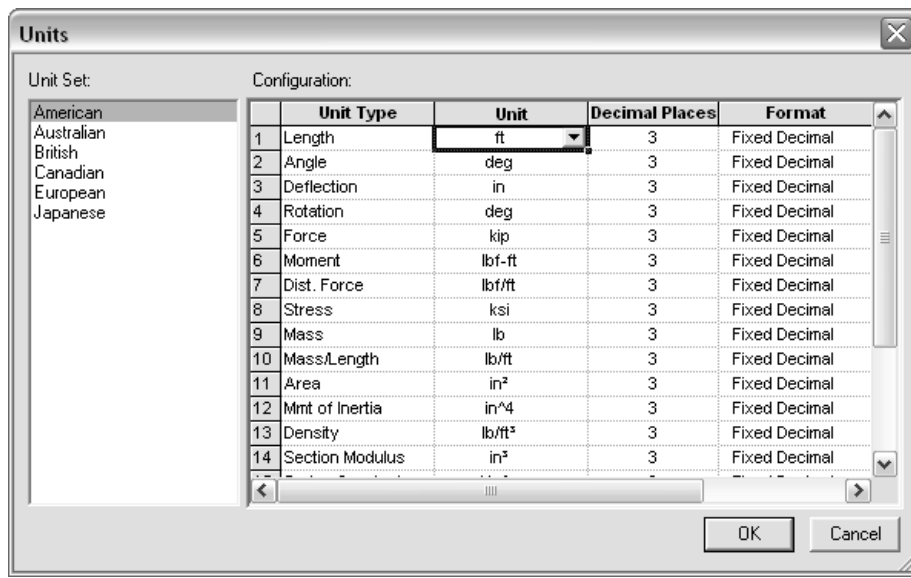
Units

Unit Set:

American
Australian
British
Canadian
European
Japanese

Configuration:

| | Unit Type | Unit | Decimal Places | Format |
|---|---|---|---|---|
| 1 | Length | ft | 3 | Fixed Decimal |
| 2 | Angle | deg | 3 | Fixed Decimal |
| 3 | Deflection | in | 3 | Fixed Decimal |
| 4 | Rotation | deg | 3 | Fixed Decimal |
| 5 | Force | kip | 3 | Fixed Decimal |
| 6 | Moment | lbf-ft | 3 | Fixed Decimal |
| 7 | Dist. Force | lbf/ft | 3 | Fixed Decimal |
| 8 | Stress | ksi | 3 | Fixed Decimal |
| 9 | Mass | lb | 3 | Fixed Decimal |
| 10 | Mass/Length | lb/ft | 3 | Fixed Decimal |
| 11 | Area | in² | 3 | Fixed Decimal |
| 12 | Mmt of Inertia | in^4 | 3 | Fixed Decimal |
| 13 | Density | lb/ft³ | 3 | Fixed Decimal |
| 14 | Section Modulus | in³ | 3 | Fixed Decimal |

OK Cancel